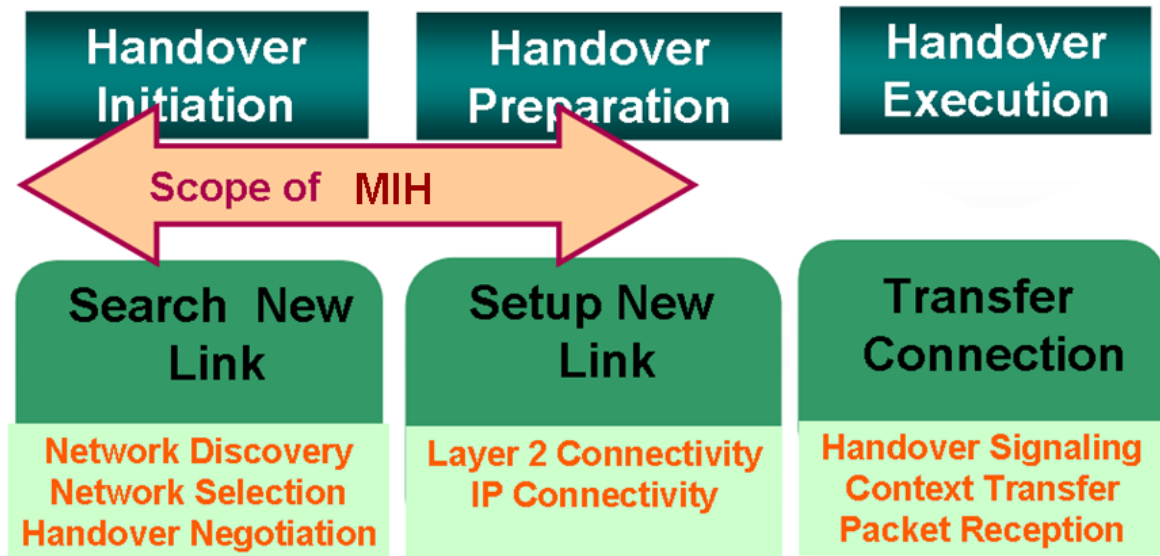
Handover Initiation

Handover Preparation

Handover Execution

Scope of MIH

Search New Link

Network Discovery
Network Selection
Handover Negotiation

Setup New Link

Layer 2 Connectivity
IP Connectivity

Transfer Connection

Handover Signaling
Context Transfer
Packet Reception